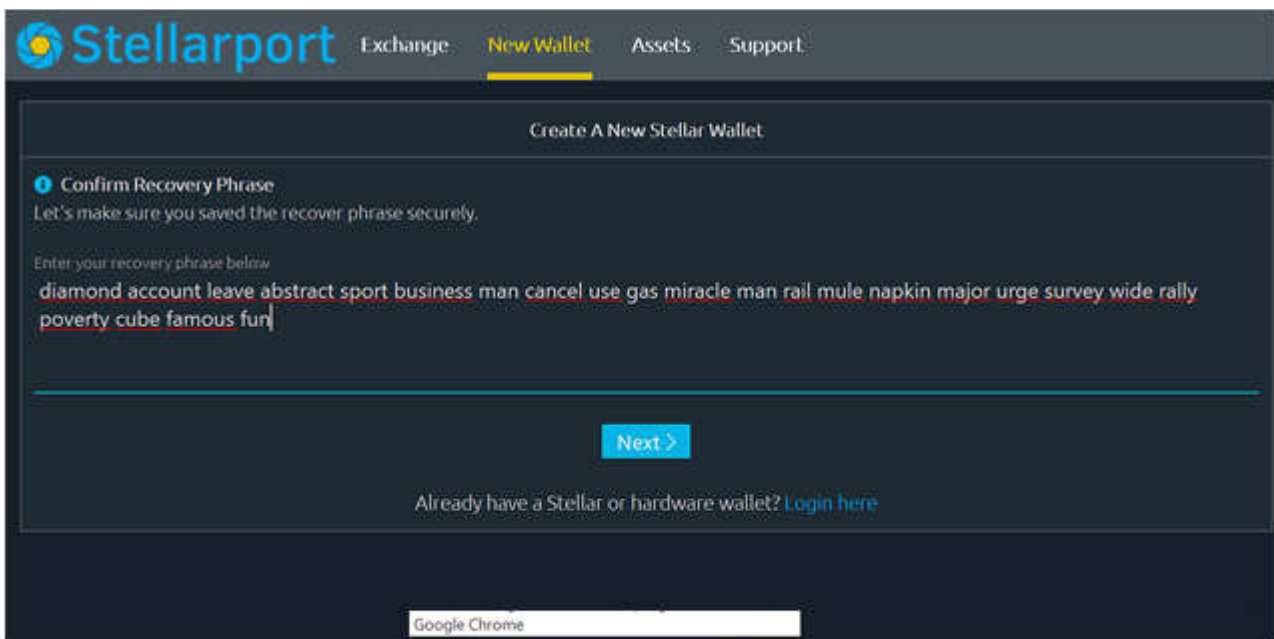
Stellarport Exchange New Wallet Assets Support

Create A New Stellar Wallet

Confirm Recovery Phrase

Let's make sure you saved the recover phrase securely.

Enter your recovery phrase below

diamond account leave abstract sport business man cancel use gas miracle man rail mule napkin major urge survey wide rally poverty cube famous fun

Next >

Already have a Stellar or hardware wallet? Login here

Google Chrome